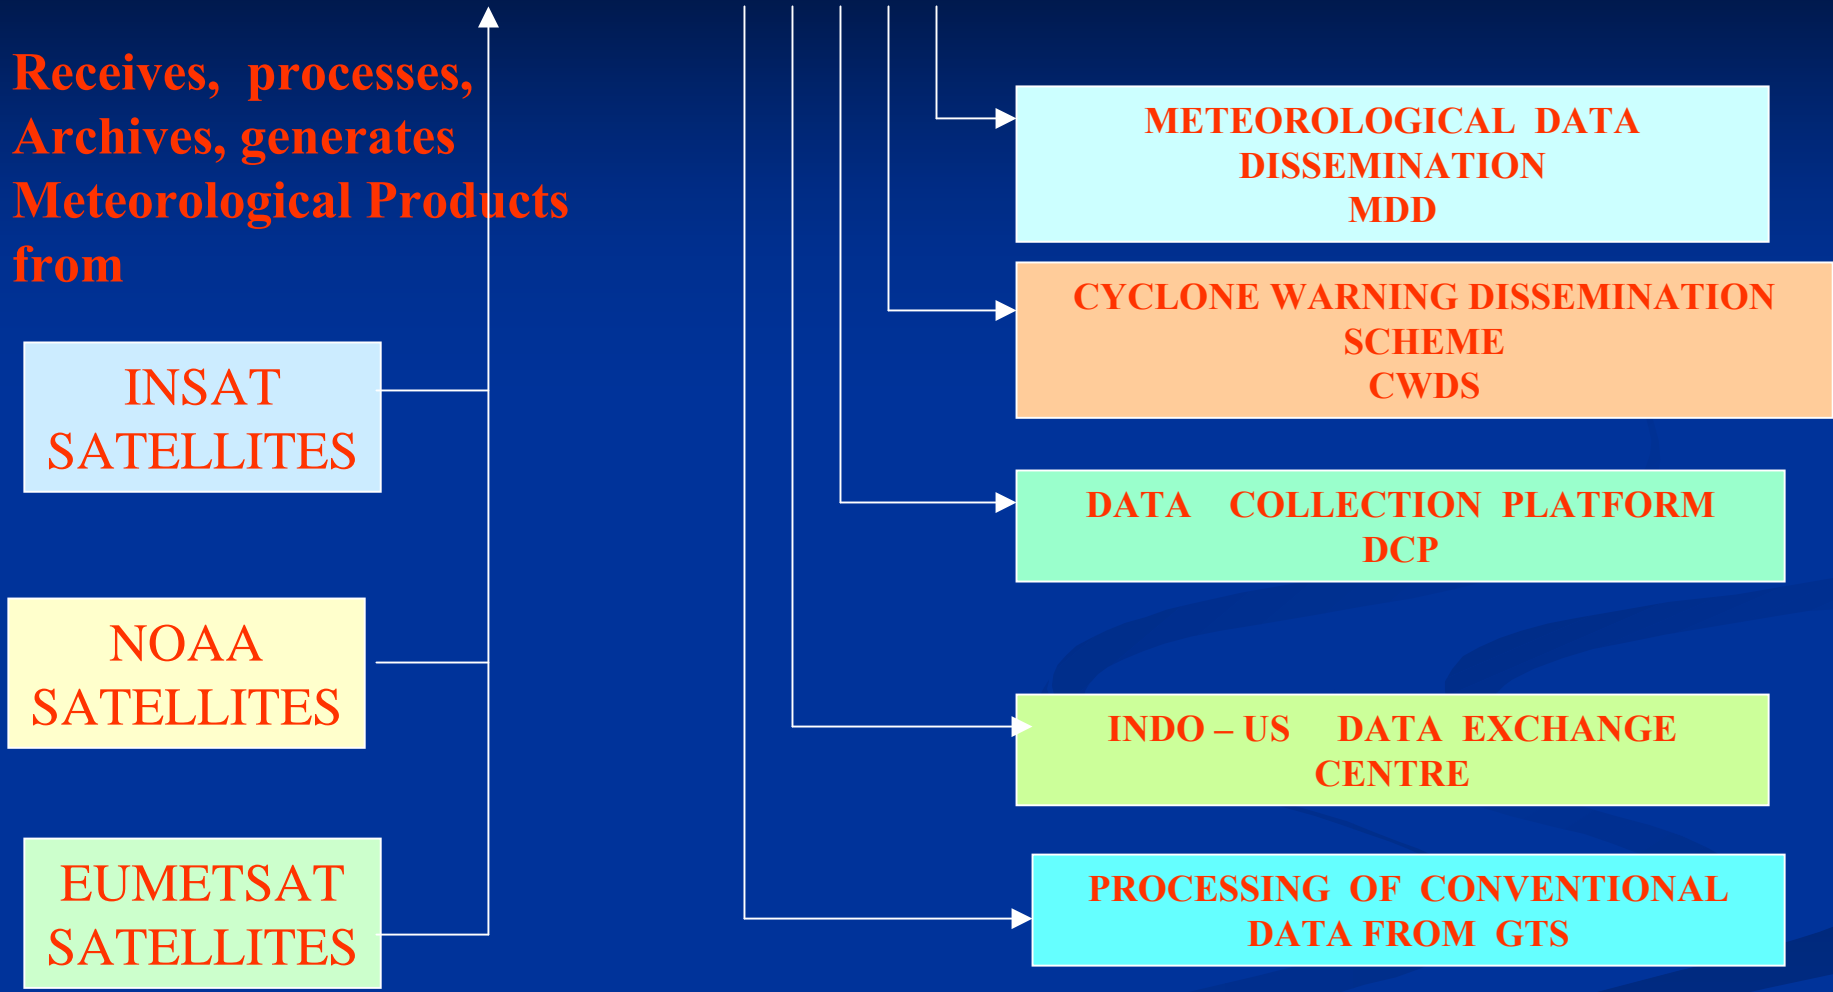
Receives, processes, Archives, generates Meteorological Products from

INSAT SATELLITES

NOAA SATELLITES

EUMETSAT SATELLITES

METEOROLOGICAL DATA DISSEMINATION MDD

CYCLONE WARNING DISSEMINATION SCHEME CWDS

DATA COLLECTION PLATFORM DCP

INDO – US DATA EXCHANGE CENTRE

PROCESSING OF CONVENTIONAL DATA FROM GTS